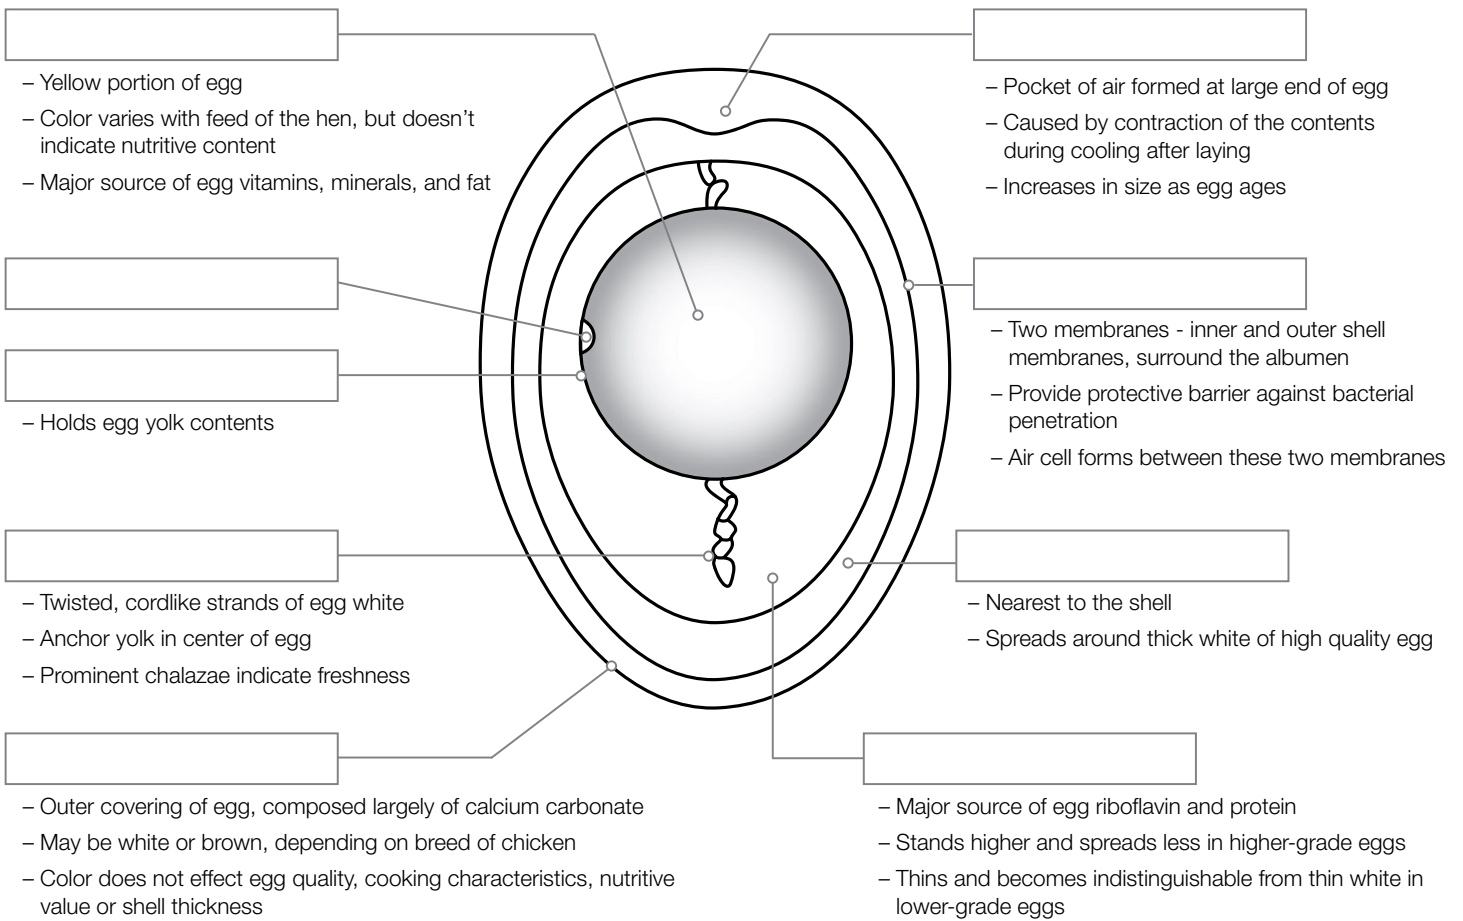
– Yellow portion of egg
– Color varies with feed of the hen, but doesn’t indicate nutritive content
– Major source of egg vitamins, minerals, and fat

– Pocket of air formed at large end of egg
– Caused by contraction of the contents during cooling after laying
– Increases in size as egg ages

– Two membranes - inner and outer shell membranes, surround the albumen
– Provide protective barrier against bacterial penetration
– Air cell forms between these two membranes

– Holds egg yolk contents

– Twisted, cordlike strands of egg white
– Anchor yolk in center of egg
– Prominent chalazae indicate freshness

– Nearest to the shell
– Spreads around thick white of high quality egg

– Outer covering of egg, composed largely of calcium carbonate
– May be white or brown, depending on breed of chicken
– Color does not effect egg quality, cooking characteristics, nutritive value or shell thickness

– Major source of egg riboflavin and protein
– Stands higher and spreads less in higher-grade eggs
– Thins and becomes indistinguishable from thin white in lower-grade eggs